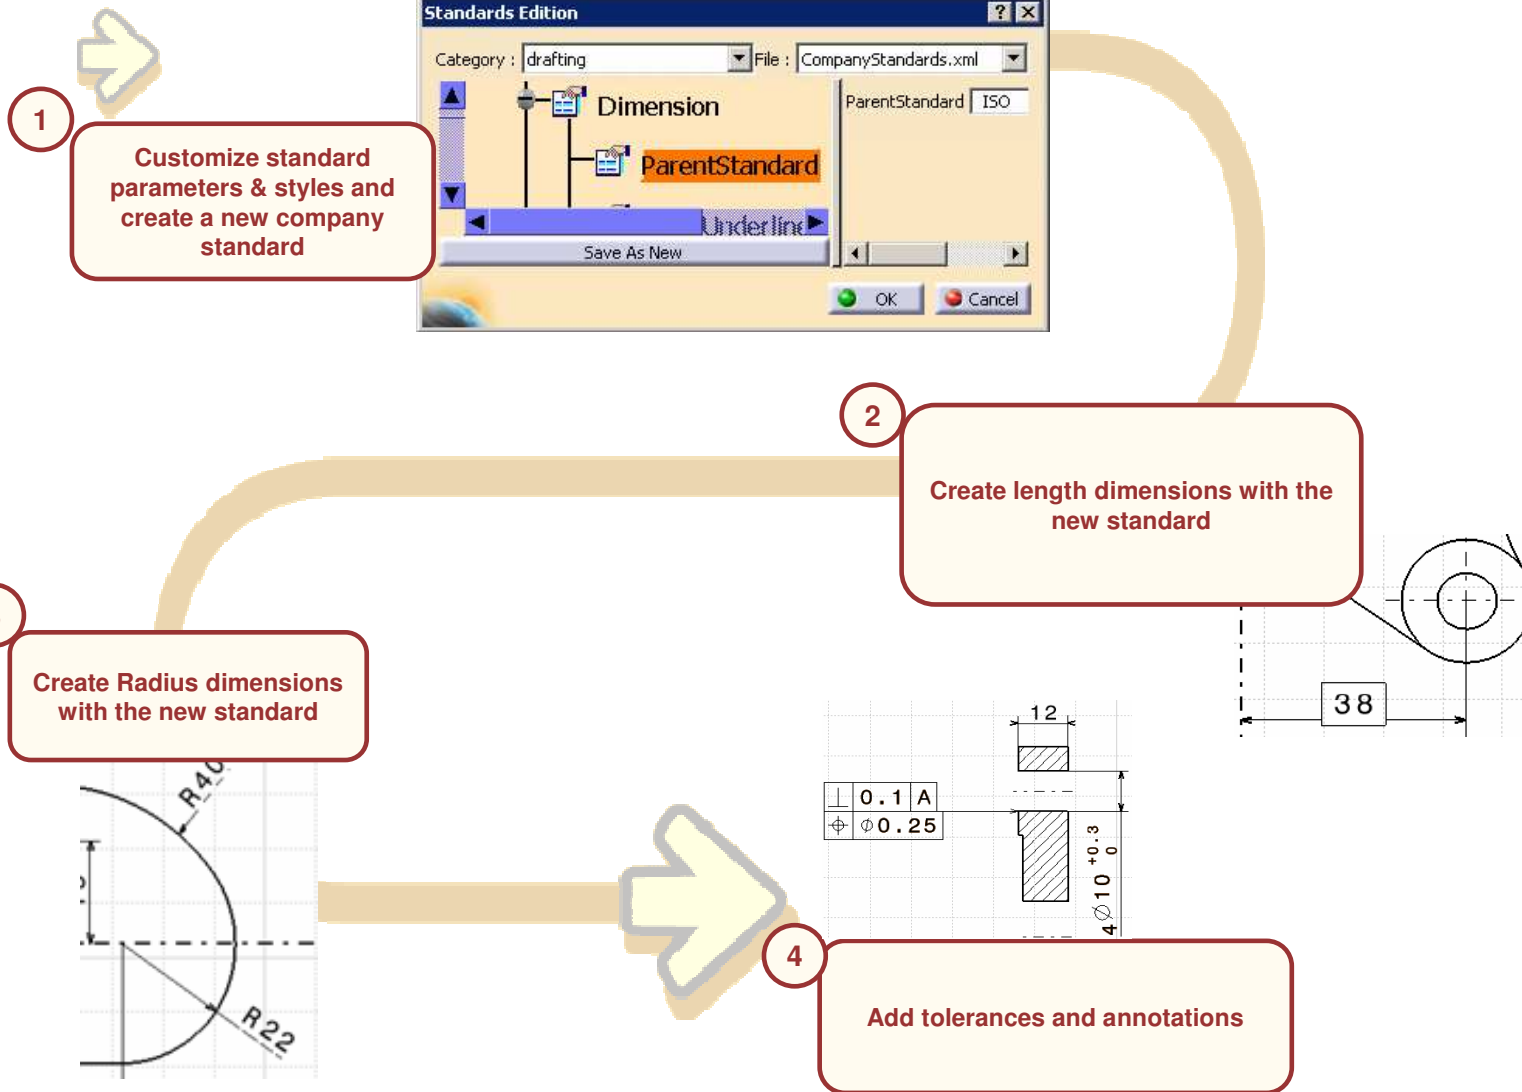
Standards Edition

Category : drafting

File : CompanyStandards.xml

Dimension

ParentStandard

Underline

ParentStandard ISO

Save As New

OK

Cancel

1

Customize standard parameters & styles and create a new company standard

2

Create length dimensions with the new standard

38

Create Radius dimensions with the new standard

R40

R22

12

0.1 A

$\phi$0.25

$\phi 10^{+0.3}_{0}$

4

4

Add tolerances and annotations